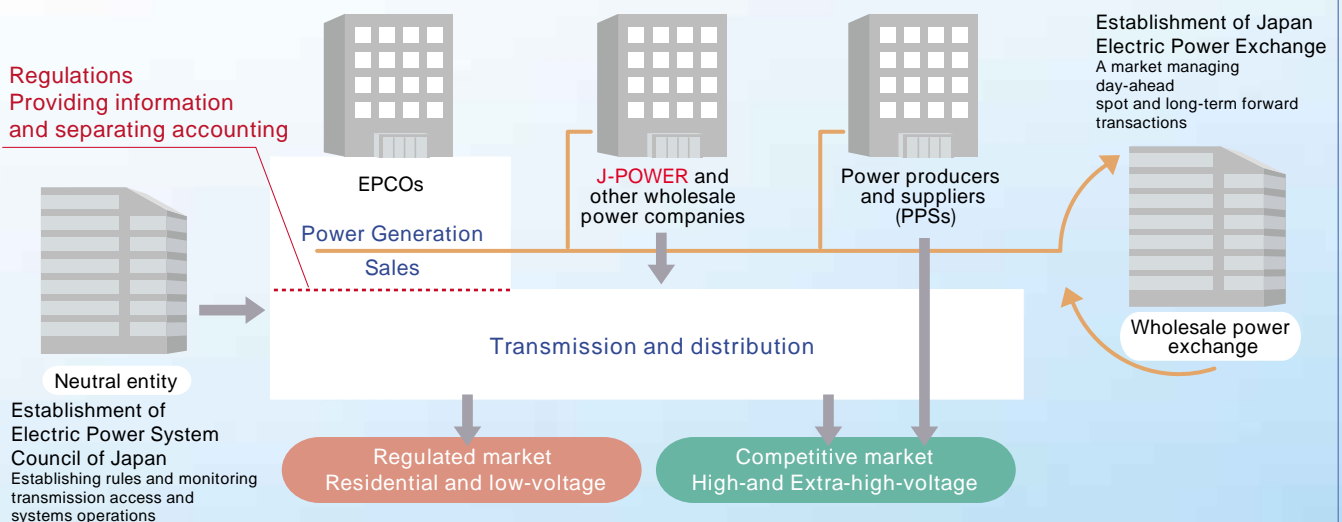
Regulations
Providing information and separating accounting

EPCOs

Power Generation

Sales

J-POWER and other wholesale power companies

Power producers and suppliers (PPSs)

Establishment of Japan Electric Power Exchange
A market managing day-ahead spot and long-term forward transactions

Wholesale power exchange

Transmission and distribution

Neutral entity

Establishment of Electric Power System Council of Japan
Establishing rules and monitoring transmission access and systems operations

Regulated market
Residential and low-voltage

Competitive market
High-and Extra-high-voltage